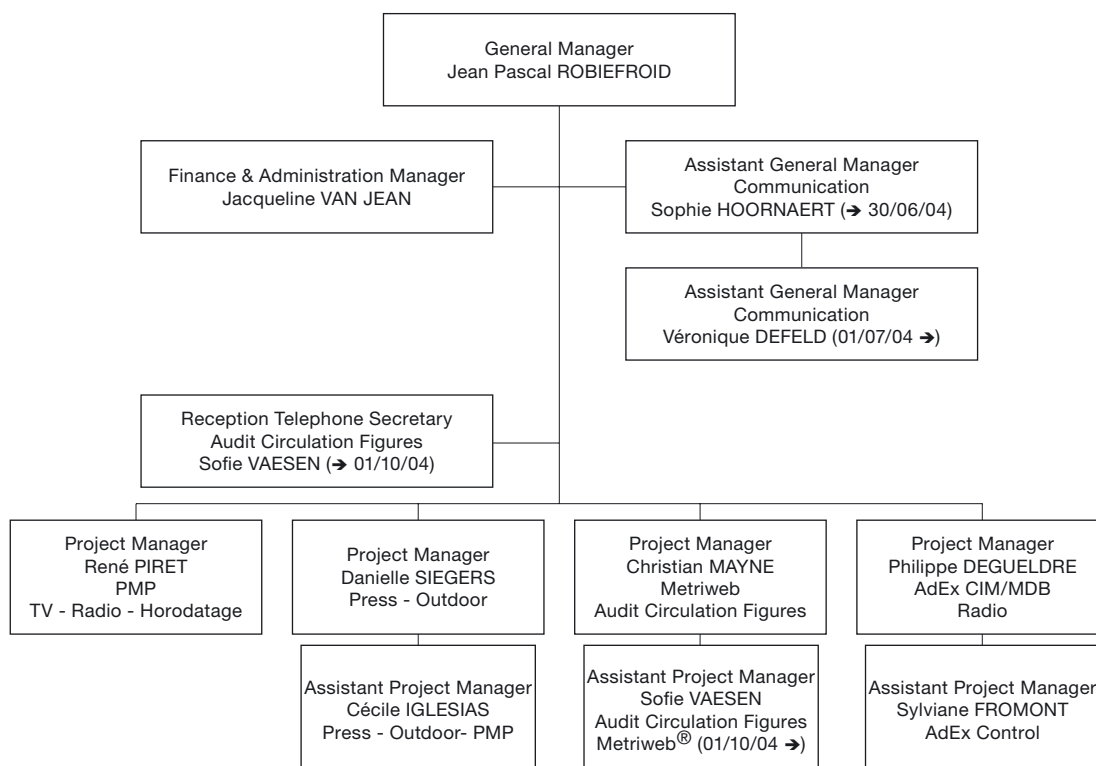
General Manager
Jean Pascal ROBIEFROID

Finance & Administration Manager
Jacqueline VAN JEAN

Assistant General Manager
Communication
Sophie HOORNAERT (➔ 30/06/04)

Assistant General Manager
Communication
Véronique DEFELD (01/07/04 ➔)

Reception Telephone Secretary
Audit Circulation Figures
Sofie VAESEN (➔ 01/10/04)

Project Manager
René PIRET
PMP
TV - Radio - Horodatage

Project Manager
Danielle SIEGERS
Press - Outdoor

Assistant Project Manager
Cécile IGLESIAS
Press - Outdoor- PMP

Project Manager
Christian MAYNE
Metriweb
Audit Circulation Figures

Assistant Project Manager
Sofie VAESEN
Audit Circulation Figures
Metriweb® (01/10/04 ➔)

Project Manager
Philippe DEGUELDRE
AdEx CIM/MDB
Radio

Assistant Project Manager
Sylviane FROMONT
AdEx Control